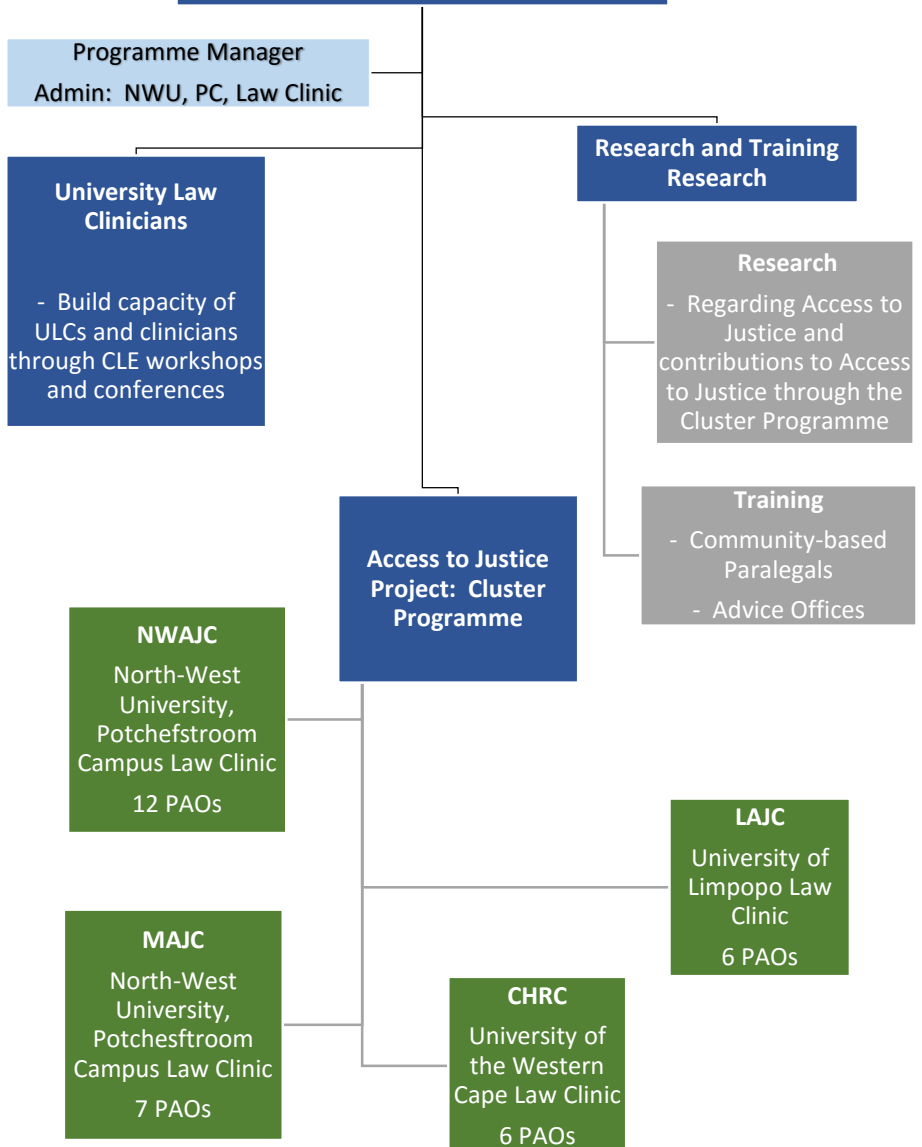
Programme Manager
Admin: NWU, PC, Law Clinic

University Law Clinicians

- Build capacity of ULCs and clinicians through CLE workshops and conferences

Research and Training Research

Research
- Regarding Access to Justice and contributions to Access to Justice through the Cluster Programme

Training
- Community-based Paralegals
- Advice Offices

Access to Justice Project: Cluster Programme

NWAJC
North-West University, Potchefstroom Campus Law Clinic
12 PAOs

LAJC
University of Limpopo Law Clinic
6 PAOs

MAJC
North-West University, Potchesftroom Campus Law Clinic
7 PAOs

CHRC
University of the Western Cape Law Clinic
6 PAOs